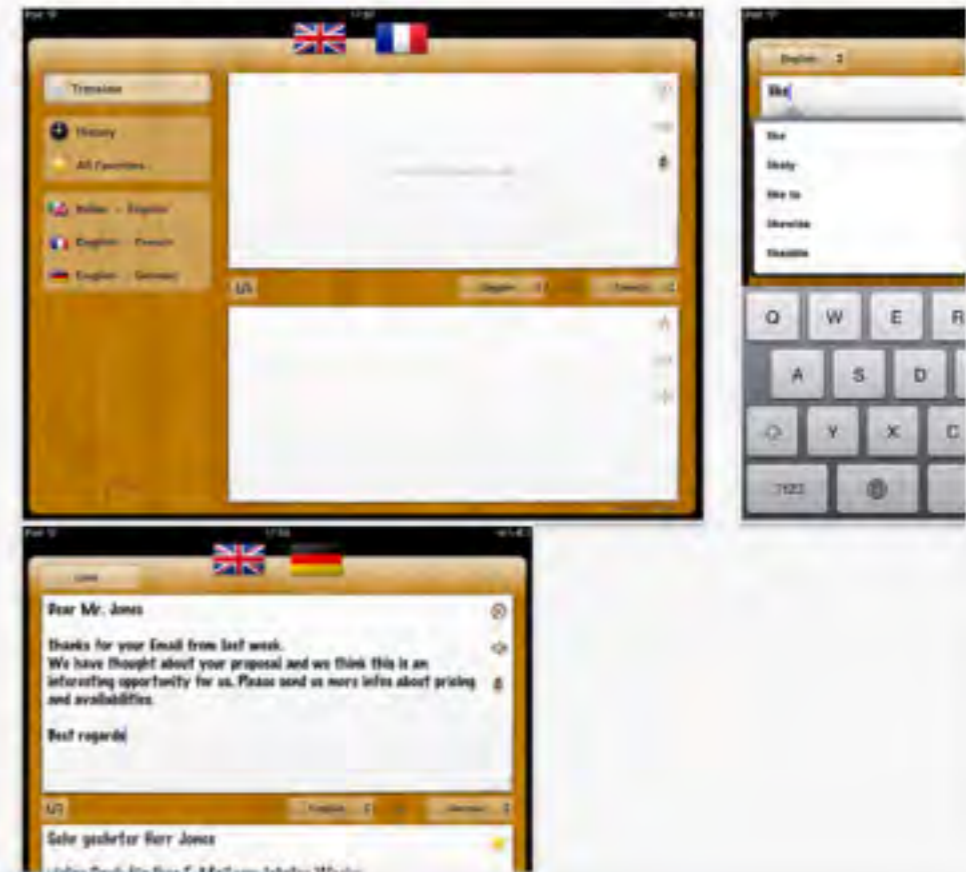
Translate

History

All Favorites

Italian - English

English - French

English - German

English

French

English

like

like

likely

like to

likewise

likeable

Q W E R

A S D

Y X C

.?123

Dear Mr. Jones

Thanks for your Email from last week.
We have thought about your proposal and we think this is an interesting opportunity for us. Please send us more infos about pricing and availability.

Best regards

English

German

Sehr geehrter Herr Jones

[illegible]